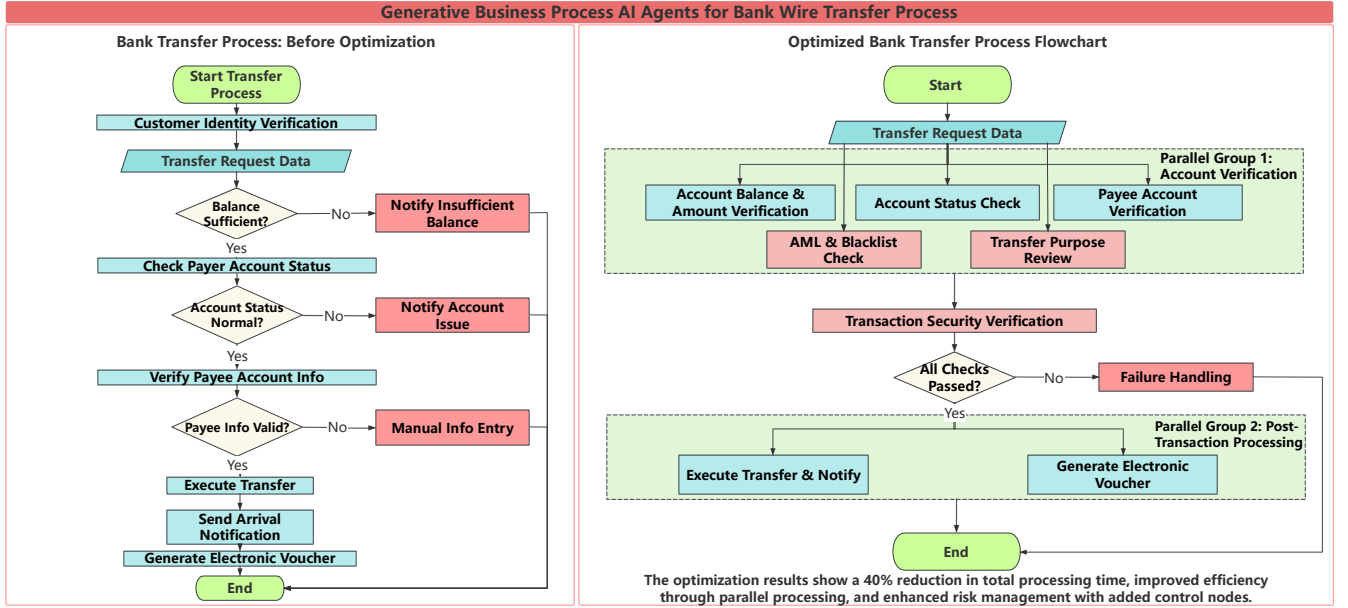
Generative Business Process AI Agents for Bank Wire Transfer Process

Bank Transfer Process: Before Optimization

Start Transfer Process

Customer Identity Verification

Transfer Request Data

Balance Sufficient?

No

Notify Insufficient Balance

Yes

Check Payer Account Status

Account Status Normal?

No

Notify Account Issue

Yes

Verify Payee Account Info

Payee Info Valid?

No

Manual Info Entry

Yes

Execute Transfer

Send Arrival Notification

Generate Electronic Voucher

End

Optimized Bank Transfer Process Flowchart

Start

Transfer Request Data

Parallel Group 1: Account Verification

Account Balance & Amount Verification

Account Status Check

Payee Account Verification

AML & Blacklist Check

Transfer Purpose Review

Transaction Security Verification

All Checks Passed?

No

Failure Handling

Yes

Parallel Group 2: Post-Transaction Processing

Execute Transfer & Notify

Generate Electronic Voucher

End

The optimization results show a 40% reduction in total processing time, improved efficiency through parallel processing, and enhanced risk management with added control nodes.